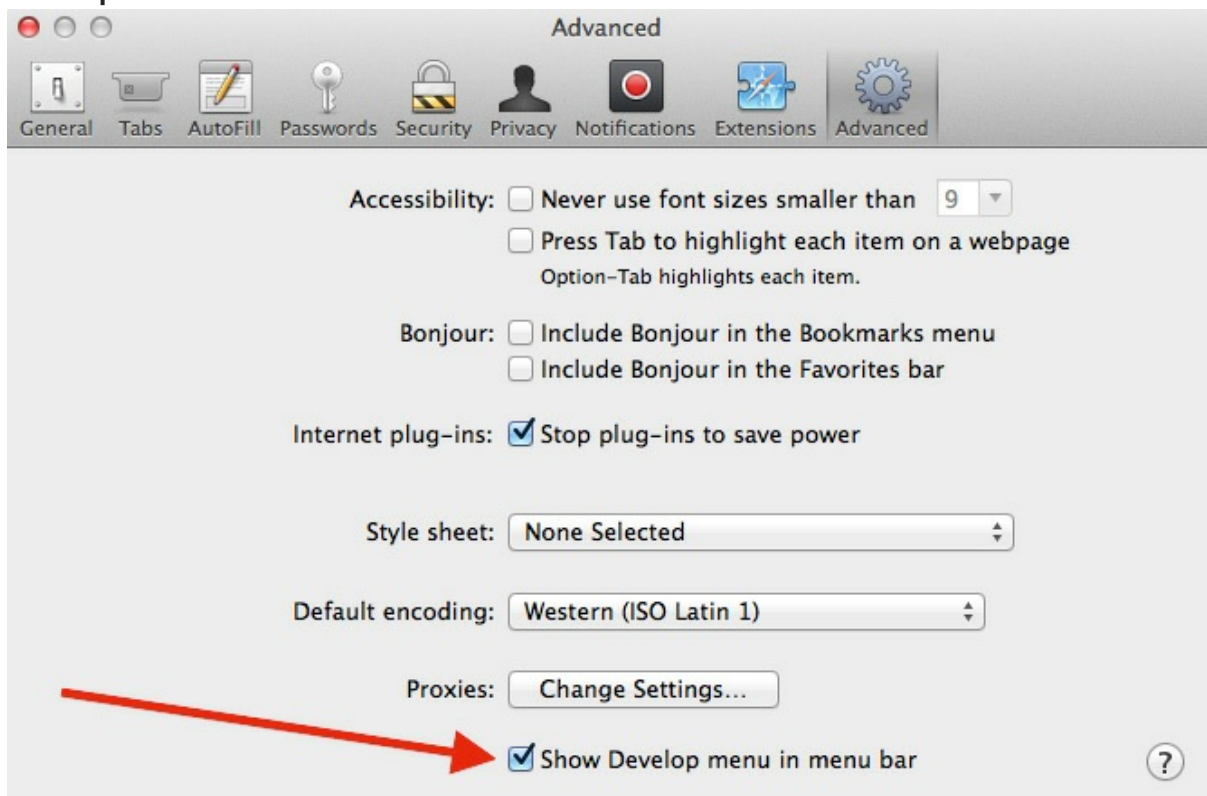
Advanced

General Tabs AutoFill Passwords Security Privacy Notifications Extensions Advanced

Accessibility: Never use font sizes smaller than 9
Press Tab to highlight each item on a webpage
Option-Tab highlights each item.

Bonjour: Include Bonjour in the Bookmarks menu
Include Bonjour in the Favorites bar

Internet plug-ins: Stop plug-ins to save power

Style sheet: None Selected

Default encoding: Western (ISO Latin 1)

Proxies: Change Settings...

Show Develop menu in menu bar

?